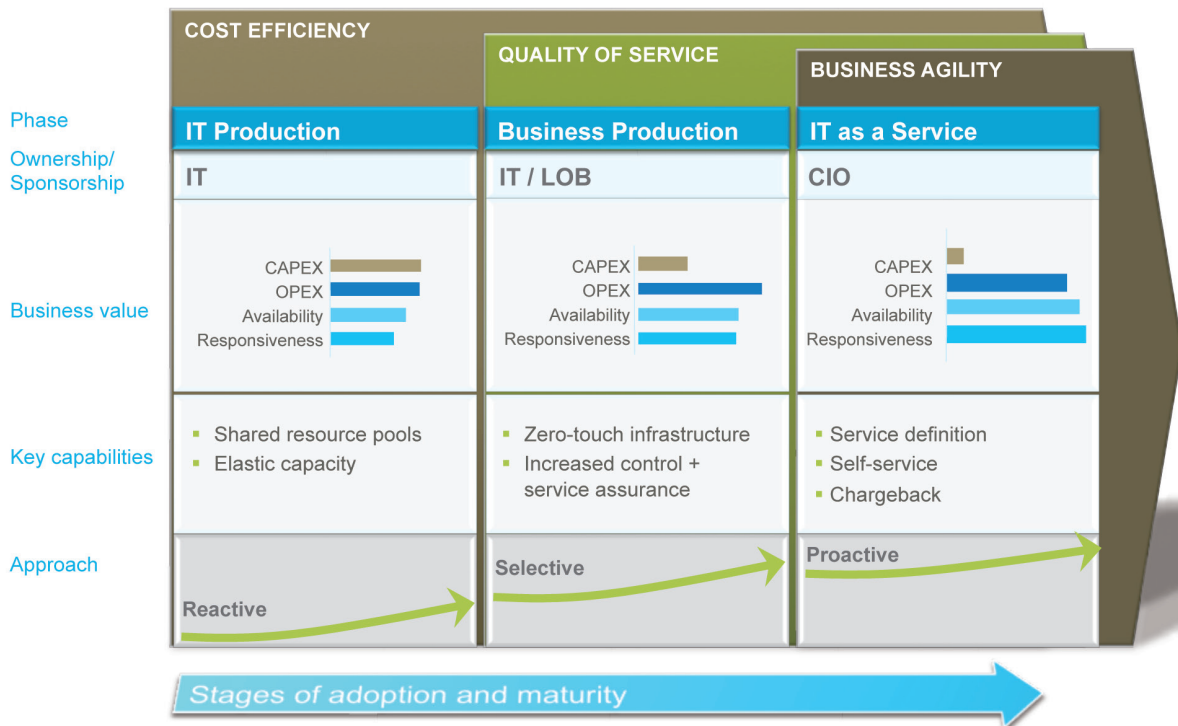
COST EFFICIENCY

QUALITY OF SERVICE

BUSINESS AGILITY

Phase

Ownership/ Sponsorship

Business value

Key capabilities

Approach

IT Production

IT

CAPEX
OPEX
Availability
Responsiveness

- Shared resource pools
- Elastic capacity

Reactive

Business Production

IT / LOB

CAPEX
OPEX
Availability
Responsiveness

- Zero-touch infrastructure
- Increased control + service assurance

Selective

IT as a Service

CIO

CAPEX
OPEX
Availability
Responsiveness

- Service definition
- Self-service
- Chargeback

Proactive

Stages of adoption and maturity